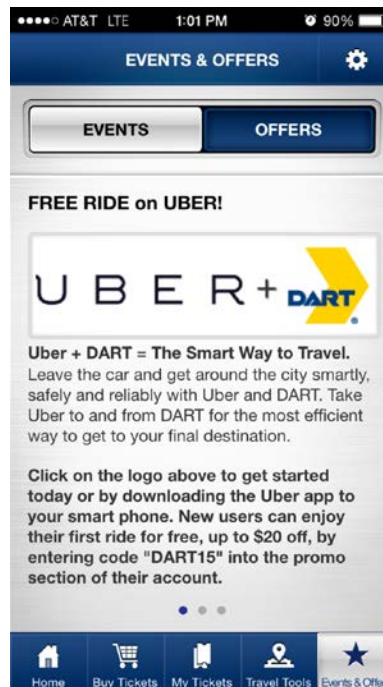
AT&T LTE 1:01 PM 90%

EVENTS & OFFERS

EVENTS OFFERS

FREE RIDE on UBER!

UBER + DART

Uber + DART = The Smart Way to Travel. Leave the car and get around the city smartly, safely and reliably with Uber and DART. Take Uber to and from DART for the most efficient way to get to your final destination.

Click on the logo above to get started today or by downloading the Uber app to your smart phone. New users can enjoy their first ride for free, up to $20 off, by entering code "DART15" into the promo section of their account.

Home Buy Tickets My Tickets Travel Tools Events & Offe